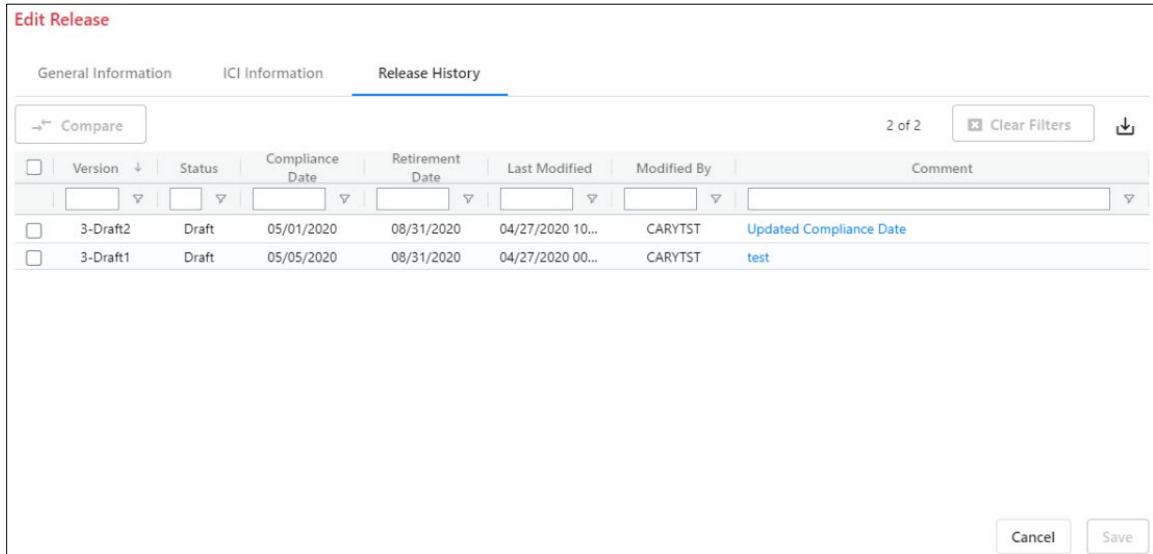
Edit Release

General Information ICI Information Release History

Compare

2 of 2 Clear Filters

| Version | Status | Compliance Date | Retirement Date | Last Modified | Modified By | Comment |
|---|---|---|---|---|---|---|
| 3-Draft2 | Draft | 05/01/2020 | 08/31/2020 | 04/27/2020 10... | CARYTST | Updated Compliance Date |
| 3-Draft1 | Draft | 05/05/2020 | 08/31/2020 | 04/27/2020 00... | CARYTST | test |

Cancel Save